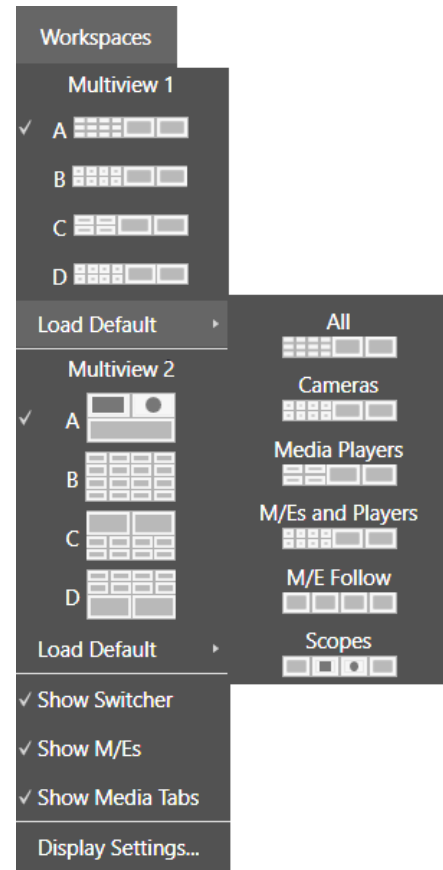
Workspaces

Multiview 1

✓ A

B

C

D

Load Default ›

All

Cameras

Media Players

M/Es and Players

M/E Follow

Scopes

Multiview 2

✓ A

B

C

D

Load Default ›

✓ Show Switcher

✓ Show M/Es

✓ Show Media Tabs

Display Settings...